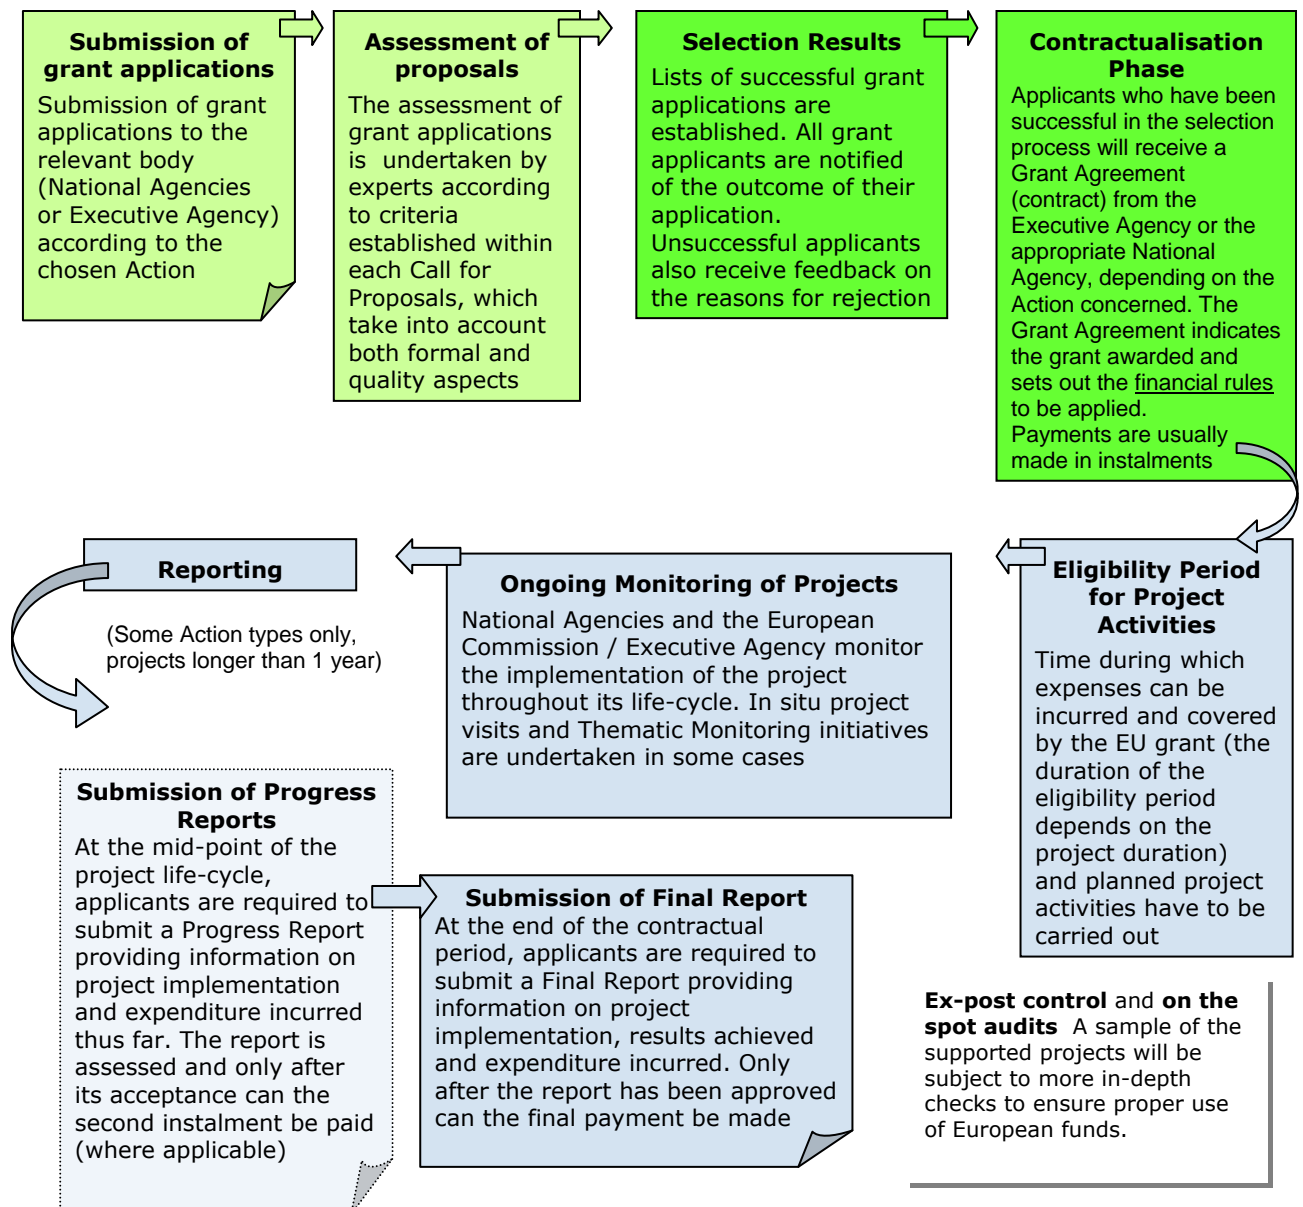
**Submission of grant applications**
Submission of grant applications to the relevant body (National Agencies or Executive Agency) according to the chosen Action

**Assessment of proposals**
The assessment of grant applications is undertaken by experts according to criteria established within each Call for Proposals, which take into account both formal and quality aspects

**Selection Results**
Lists of successful grant applications are established. All grant applicants are notified of the outcome of their application.
Unsuccessful applicants also receive feedback on the reasons for rejection

**Contractualisation Phase**
Applicants who have been successful in the selection process will receive a Grant Agreement (contract) from the Executive Agency or the appropriate National Agency, depending on the Action concerned. The Grant Agreement indicates the grant awarded and sets out the financial rules to be applied.
Payments are usually made in instalments

**Eligibility Period for Project Activities**
Time during which expenses can be incurred and covered by the EU grant (the duration of the eligibility period depends on the project duration) and planned project activities have to be carried out

**Ongoing Monitoring of Projects**
National Agencies and the European Commission / Executive Agency monitor the implementation of the project throughout its life-cycle. In situ project visits and Thematic Monitoring initiatives are undertaken in some cases

**Reporting**
(Some Action types only, projects longer than 1 year)

**Submission of Progress Reports**
At the mid-point of the project life-cycle, applicants are required to submit a Progress Report providing information on project implementation and expenditure incurred thus far. The report is assessed and only after its acceptance can the second instalment be paid (where applicable)

**Submission of Final Report**
At the end of the contractual period, applicants are required to submit a Final Report providing information on project implementation, results achieved and expenditure incurred. Only after the report has been approved can the final payment be made

**Ex-post control** and **on the spot audits** A sample of the supported projects will be subject to more in-depth checks to ensure proper use of European funds.